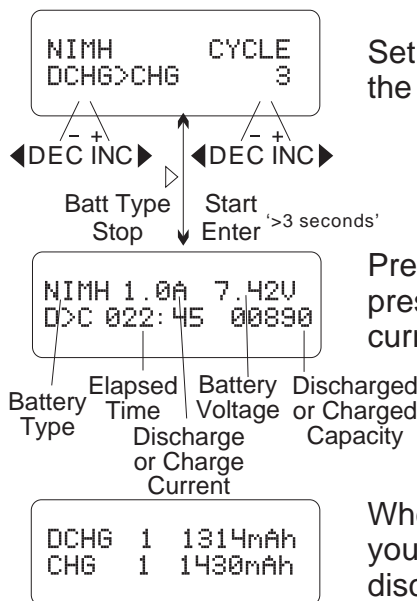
NIMH CYCLE
DCHG>CHG 3

Set
the

◀DEC INC▶ ◀DEC INC▶
– + – +

Batt Type
Stop

Start
Enter '>3 seconds'

NIMH 1.0A 7.42V
D>C 022:45 00890

Pre
pres
curr

Battery Type
Elapsed Time
Discharge or Charge Current
Battery Voltage
Discharged or Charged Capacity

DCHG 1 1314mAh
CHG 1 1430mAh

Whe
you
disc